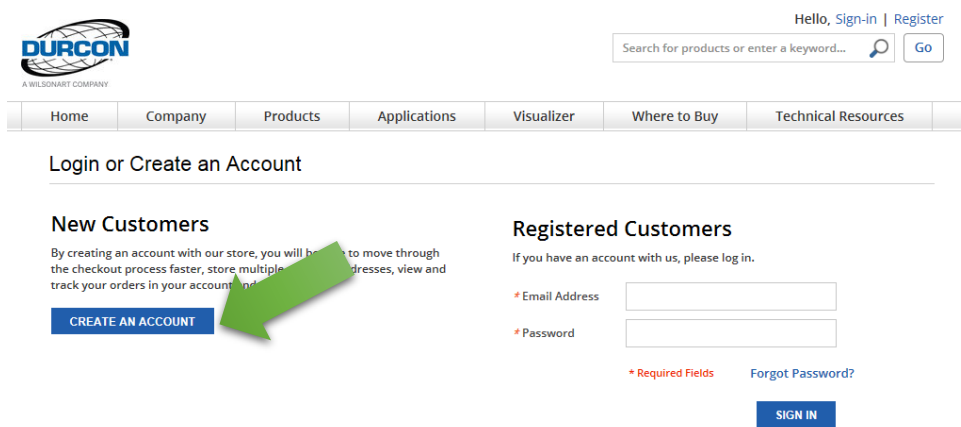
DURCON
A WILSONART COMPANY

Hello, Sign-in | Register

Search for products or enter a keyword...

Go

Home | Company | Products | Applications | Visualizer | Where to Buy | Technical Resources

Login or Create an Account

New Customers

By creating an account with our store, you will be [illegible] to move through the checkout process faster, store multiple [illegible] addresses, view and track your orders in your account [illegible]

CREATE AN ACCOUNT

Registered Customers

If you have an account with us, please log in.

* Email Address

* Password

* Required Fields

Forgot Password?

SIGN IN